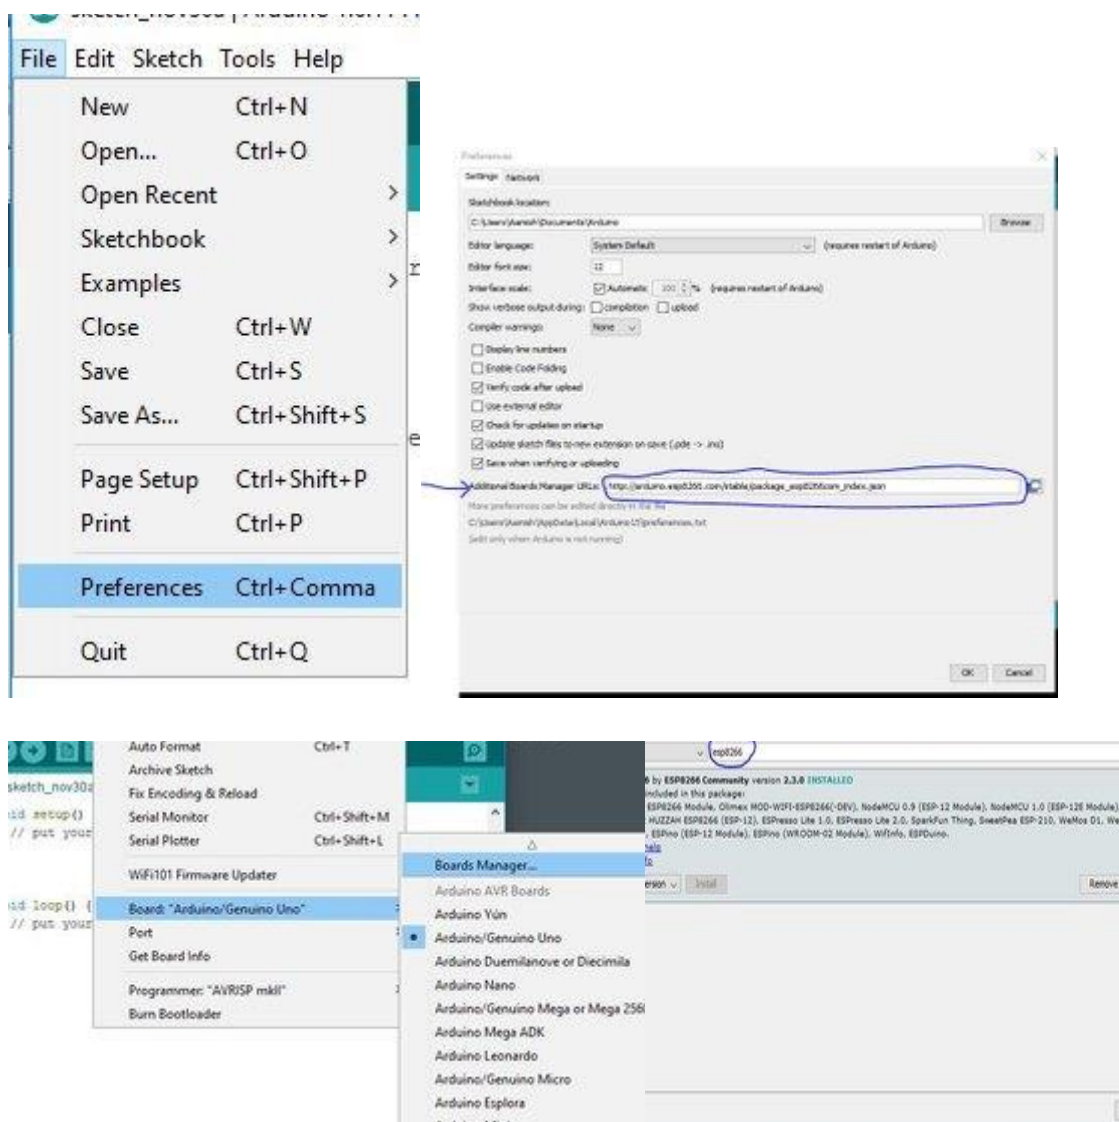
File Edit Sketch Tools Help

New Ctrl+N
Open... Ctrl+O
Open Recent
Sketchbook
Examples
Close Ctrl+W
Save Ctrl+S
Save As... Ctrl+Shift+S
Page Setup Ctrl+Shift+P
Print Ctrl+P
Preferences Ctrl+Comma
Quit Ctrl+Q

Preferences
Settings Network
Sketchbook location:
C:\Users\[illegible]\Documents\Arduino
Browse
Editor language: System Default (requires restart of Arduino)
Editor font size: 12
Interface scale: Automatic 100 % (requires restart of Arduino)
Show verbose output during: compilation upload
Compiler warnings: None
Display line numbers
Enable Code Folding
Verify code after upload
Use external editor
Check for updates on startup
Update sketch files to new extension on save (.pde -> .ino)
Save when verifying or uploading
Additional Boards Manager URLs: http://arduino.esp8266.com/stable/package_esp8266com_index.json
More preferences can be edited directly in the file
C:\Users\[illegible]\AppData\Local\Arduino15\preferences.txt
(edit only when Arduino is not running)
OK Cancel

sketch_nov30a
id setup()
// put your
id loop() {
// put your

Auto Format Ctrl+T
Archive Sketch
Fix Encoding & Reload
Serial Monitor Ctrl+Shift+M
Serial Plotter Ctrl+Shift+L
WiFi101 Firmware Updater
Board: "Arduino/Genuino Uno"
Port
Get Board Info
Programmer: "AVRISP mkII"
Burn Bootloader

Boards Manager...
Arduino AVR Boards
Arduino Yún
Arduino/Genuino Uno
Arduino Duemilanove or Diecimila
Arduino Nano
Arduino/Genuino Mega or Mega 256
Arduino Mega ADK
Arduino Leonardo
Arduino/Genuino Micro
Arduino Esplora

esp8266
6 by ESP8266 Community version 2.3.0 INSTALLED
included in this package:
ESP8266 Module, Olimex MOD-WIFI-ESP8266(-DEV), NodeMCU 0.9 (ESP-12 Module), NodeMCU 1.0 (ESP-12E Module),
HUZZAH ESP8266 (ESP-12), ESPresso Lite 1.0, ESPresso Lite 2.0, SparkFun Thing, SweetPea ESP-210, WeMos D1, We
, ESPino (ESP-12 Module), ESPino (WROOM-02 Module), WifInfo, ESPDuino.
elp
fo
ersion Install
Remove